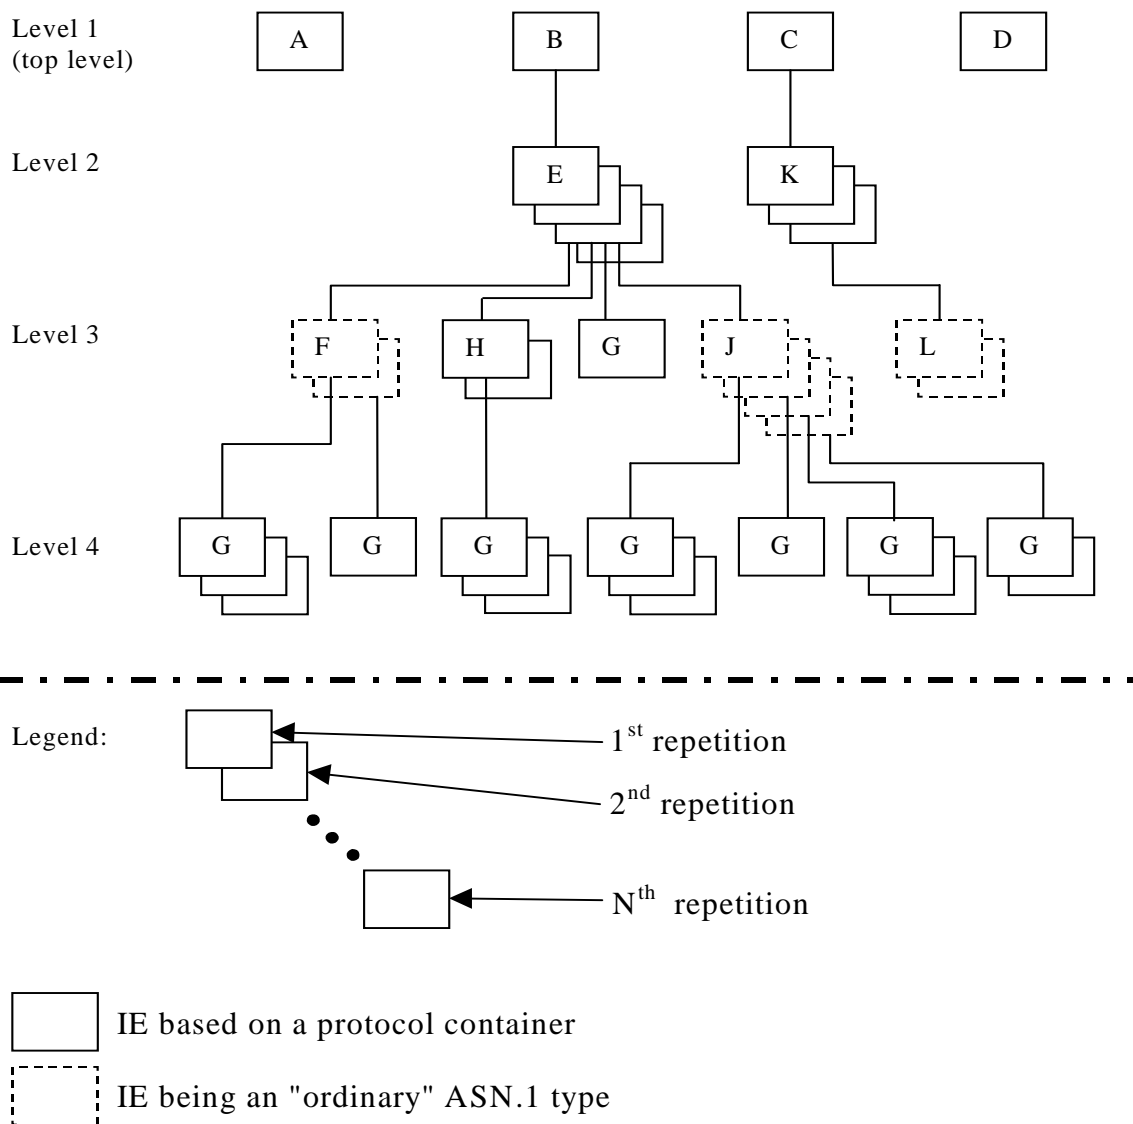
Level 1
(top level)

A

B

C

D

Level 2

E

K

Level 3

F

H

G

J

L

Level 4

G

G

G

G

G

G

G

Legend:

$1^{st}$ repetition

$2^{nd}$ repetition

$N^{th}$ repetition

IE based on a protocol container

IE being an "ordinary" ASN.1 type